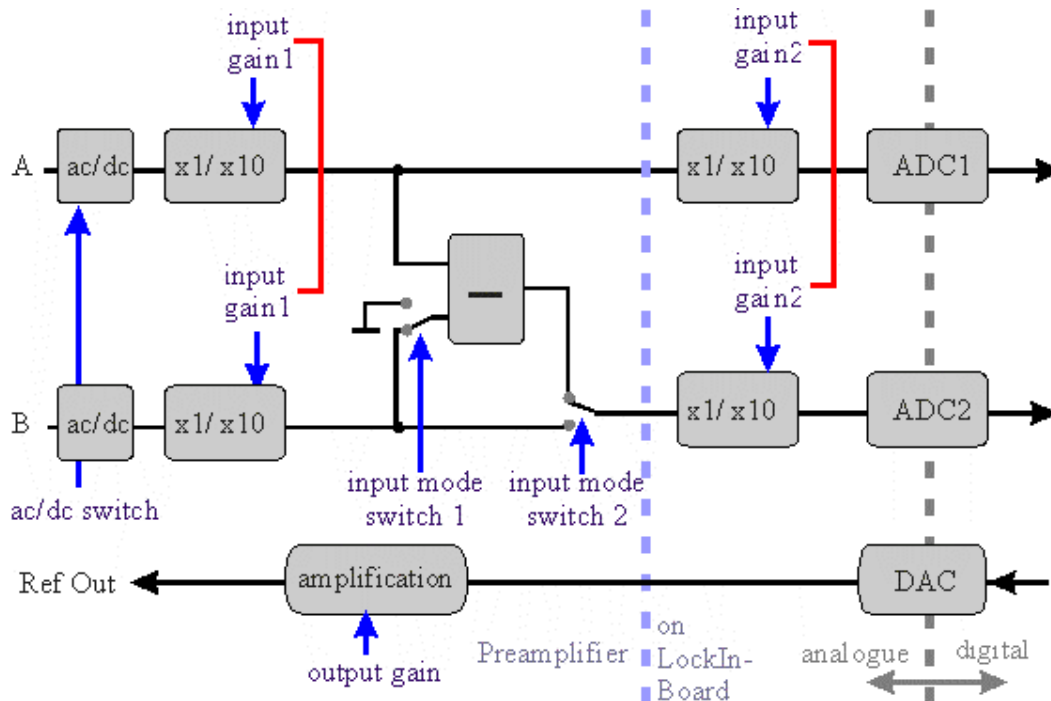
input gain1

input gain2

A

ac/dc

x1/ x10

x1/ x10

ADC1

input gain1

—

input gain2

B

ac/dc

x1/ x10

x1/ x10

ADC2

ac/dc switch

input mode switch 1

input mode switch 2

Ref Out

amplification

DAC

output gain

Preamplifier

on LockIn-Board

analogue

digital